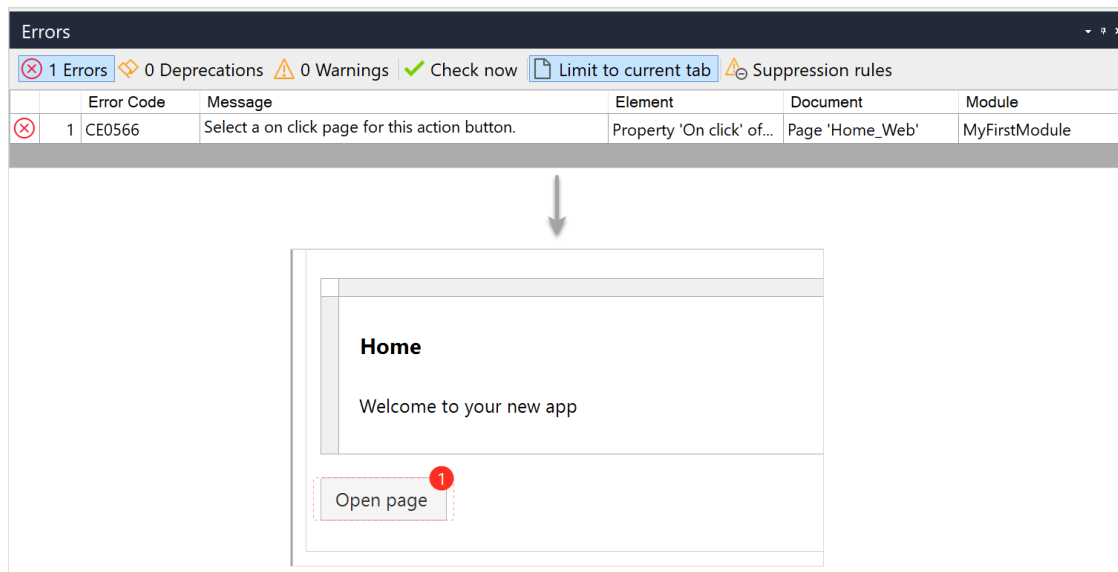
Errors

1 Errors 0 Deprecations 0 Warnings Check now Limit to current tab Suppression rules

| | | Error Code | Message | Element | Document | Module |
|---|---|---|---|---|---|---|
| | 1 | CE0566 | Select a on click page for this action button. | Property 'On click' of... | Page 'Home_Web' | MyFirstModule |

Home

Welcome to your new app

Open page 1